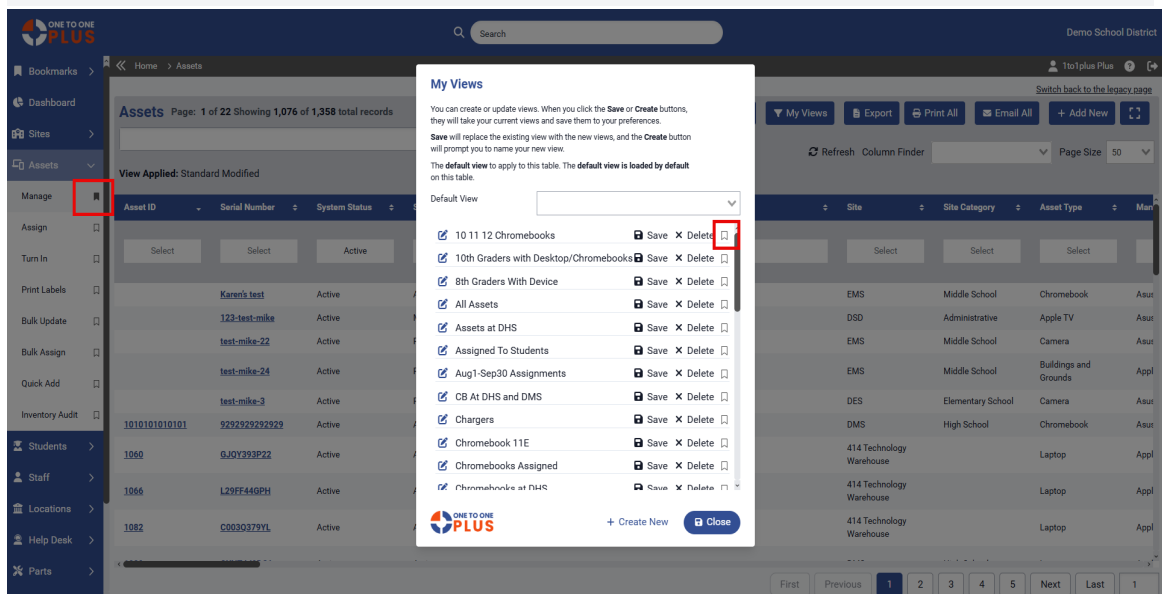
ONE TO ONE PLUS

Search

Demo School District

Bookmarks
Dashboard
Sites
Assets
Manage
Assign
Turn In
Print Labels
Bulk Update
Bulk Assign
Quick Add
Inventory Audit
Students
Staff
Locations
Help Desk
Parts

Home > Assets

1to1plus Plus

Switch back to the legacy page

Assets Page: 1 of 22 Showing 1,076 of 1,358 total records

My Views Export Print All Email All + Add New

Refresh Column Finder Page Size 50

View Applied: Standard Modified

| Asset ID | Serial Number | System Status | Site | Site Category | Asset Type | Man |
|---|---|---|---|---|---|---|
| Select | Select | Active | Select | Select | Select | |
| | Karen's test | Active | EMS | Middle School | Chromebook | Asus |
| | 123-test-mike | Active | DSD | Administrative | Apple TV | Asus |
| | test-mike-22 | Active | EMS | Middle School | Camera | Asus |
| | test-mike-24 | Active | EMS | Middle School | Buildings and Grounds | Appl |
| | test-mike-3 | Active | DES | Elementary School | Camera | Asus |
| 1010101010101 | 9292929292929 | Active | DMS | High School | Chromebook | Asus |
| 1060 | GJQY393P22 | Active | 414 Technology Warehouse | | Laptop | Appl |
| 1066 | L29FF44GPH | Active | 414 Technology Warehouse | | Laptop | Appl |
| 1082 | C003Q379YL | Active | 414 Technology Warehouse | | Laptop | Appl |

My Views

You can create or update views. When you click the Save or Create buttons, they will take your current views and save them to your preferences.

Save will replace the existing view with the new views, and the Create button will prompt you to name your new view.

The default view to apply to this table. The default view is loaded by default on this table.

Default View

10 11 12 Chromebooks Save Delete
10th Graders with Desktop/Chromebooks Save Delete
8th Graders With Device Save Delete
All Assets Save Delete
Assets at DHS Save Delete
Assigned To Students Save Delete
Aug1-Sep30 Assignments Save Delete
CB At DHS and DMS Save Delete
Chargers Save Delete
Chromebook 11E Save Delete
Chromebooks Assigned Save Delete
Chromebooks at DHS Save Delete

ONE TO ONE PLUS

+ Create New Close

First Previous 1 2 3 4 5 Next Last 1